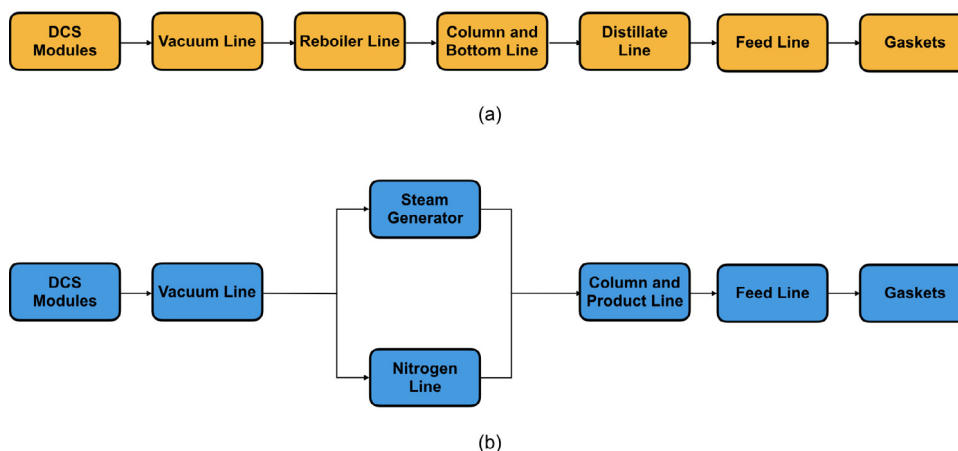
DCS Modules
Vacuum Line
Reboiler Line
Column and Bottom Line
Distillate Line
Feed Line
Gaskets

(a)

DCS Modules
Vacuum Line
Steam Generator
Nitrogen Line
Column and Product Line
Feed Line
Gaskets

(b)